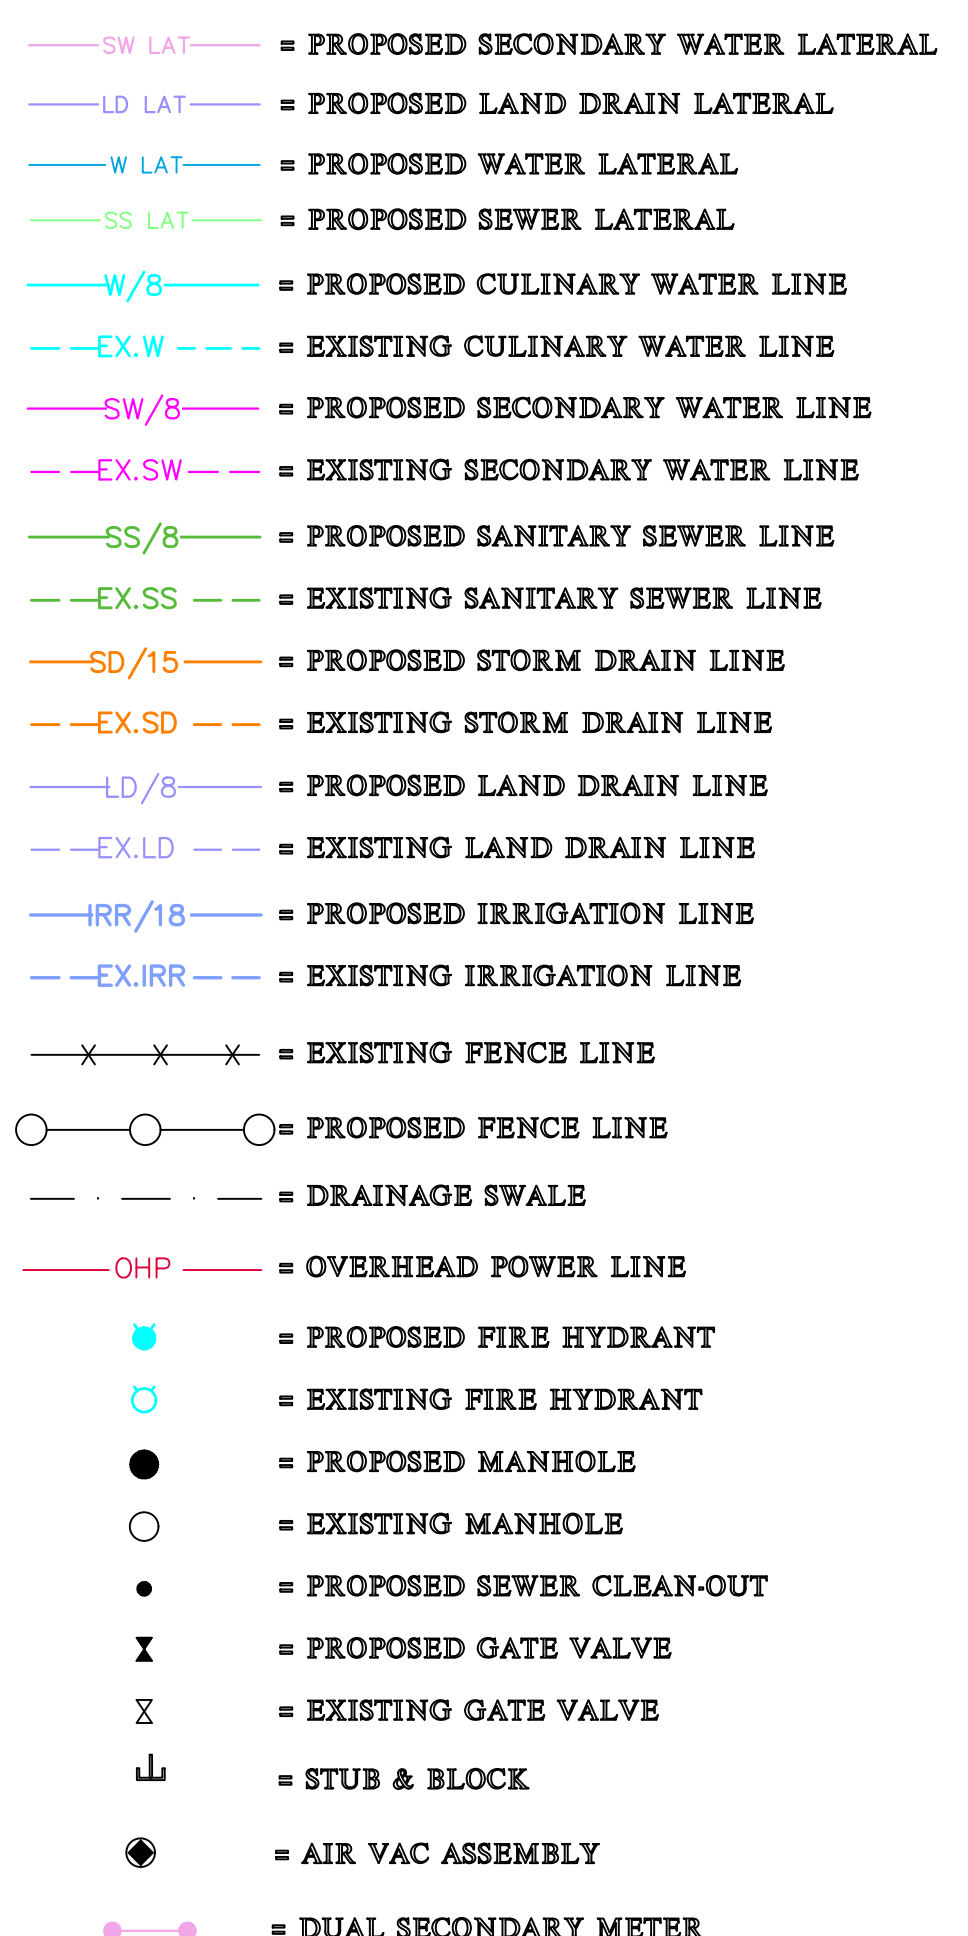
SW LAT = PROPOSED SECONDARY WATER LATERAL

LD LAT = PROPOSED LAND DRAIN LATERAL

W LAT = PROPOSED WATER LATERAL

SS LAT = PROPOSED SEWER LATERAL

W/8 = PROPOSED CULINARY WATER LINE

EX.W = EXISTING CULINARY WATER LINE

SW/8 = PROPOSED SECONDARY WATER LINE

EX.SW = EXISTING SECONDARY WATER LINE

SS/8 = PROPOSED SANITARY SEWER LINE

EX.SS = EXISTING SANITARY SEWER LINE

SD/15 = PROPOSED STORM DRAIN LINE

EX.SD = EXISTING STORM DRAIN LINE

LD/8 = PROPOSED LAND DRAIN LINE

EX.LD = EXISTING LAND DRAIN LINE

IRR/18 = PROPOSED IRRIGATION LINE

EX.IRR = EXISTING IRRIGATION LINE

= EXISTING FENCE LINE

= PROPOSED FENCE LINE

= DRAINAGE SWALE

OHP = OVERHEAD POWER LINE

= PROPOSED FIRE HYDRANT

= EXISTING FIRE HYDRANT

= PROPOSED MANHOLE

= EXISTING MANHOLE

= PROPOSED SEWER CLEAN-OUT

= PROPOSED GATE VALVE

= EXISTING GATE VALVE

= STUB & BLOCK

= AIR VAC ASSEMBLY

= DUAL SECONDARY METER